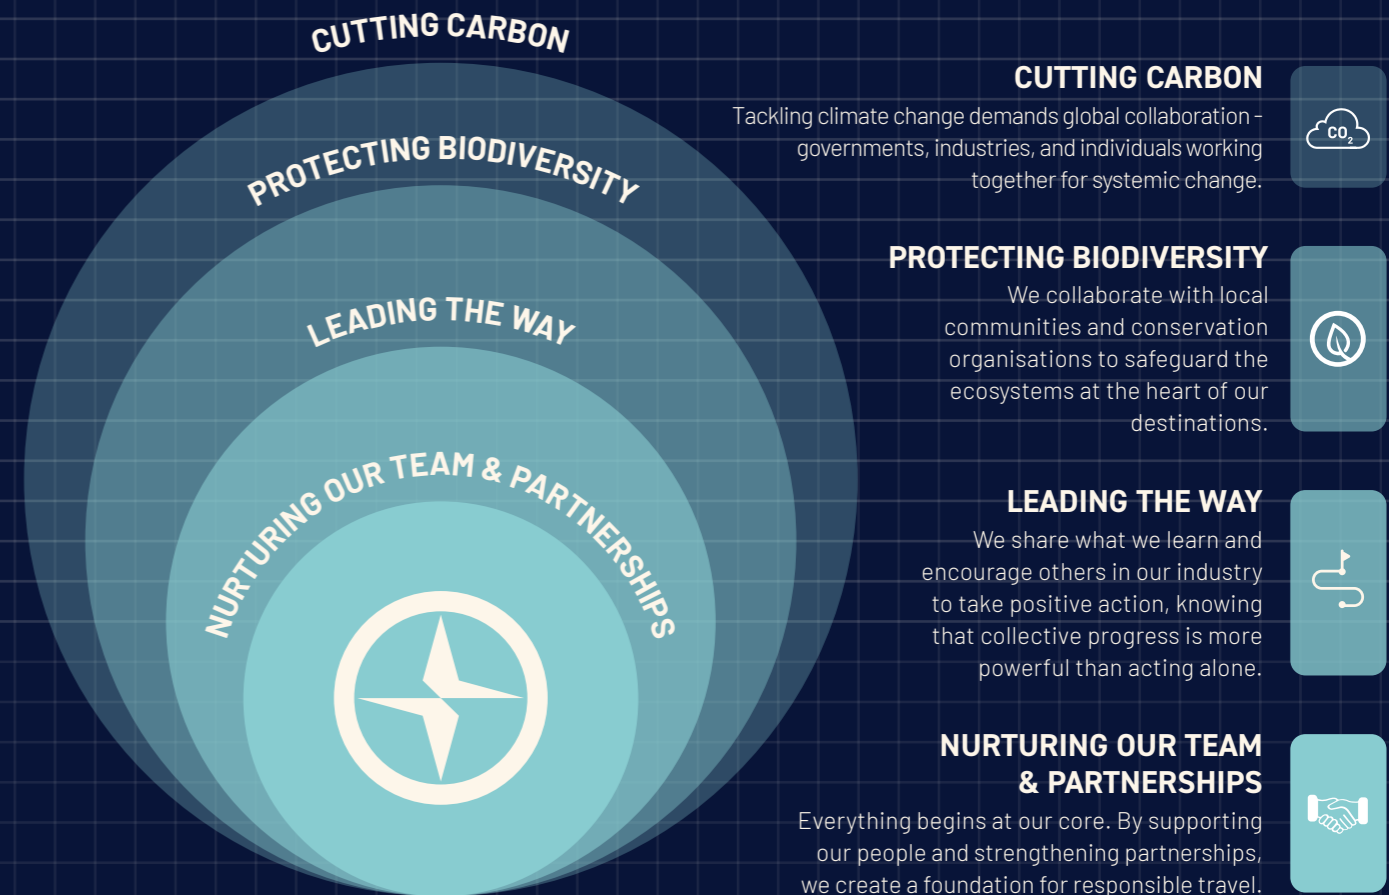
CUTTING CARBON

PROTECTING BIODIVERSITY

LEADING THE WAY

NURTURING OUR TEAM & PARTNERSHIPS

CUTTING CARBON

Tackling climate change demands global collaboration - governments, industries, and individuals working together for systemic change.

$CO_2$

PROTECTING BIODIVERSITY

We collaborate with local communities and conservation organisations to safeguard the ecosystems at the heart of our destinations.

LEADING THE WAY

We share what we learn and encourage others in our industry to take positive action, knowing that collective progress is more powerful than acting alone.

NURTURING OUR TEAM & PARTNERSHIPS

Everything begins at our core. By supporting our people and strengthening partnerships, we create a foundation for responsible travel.